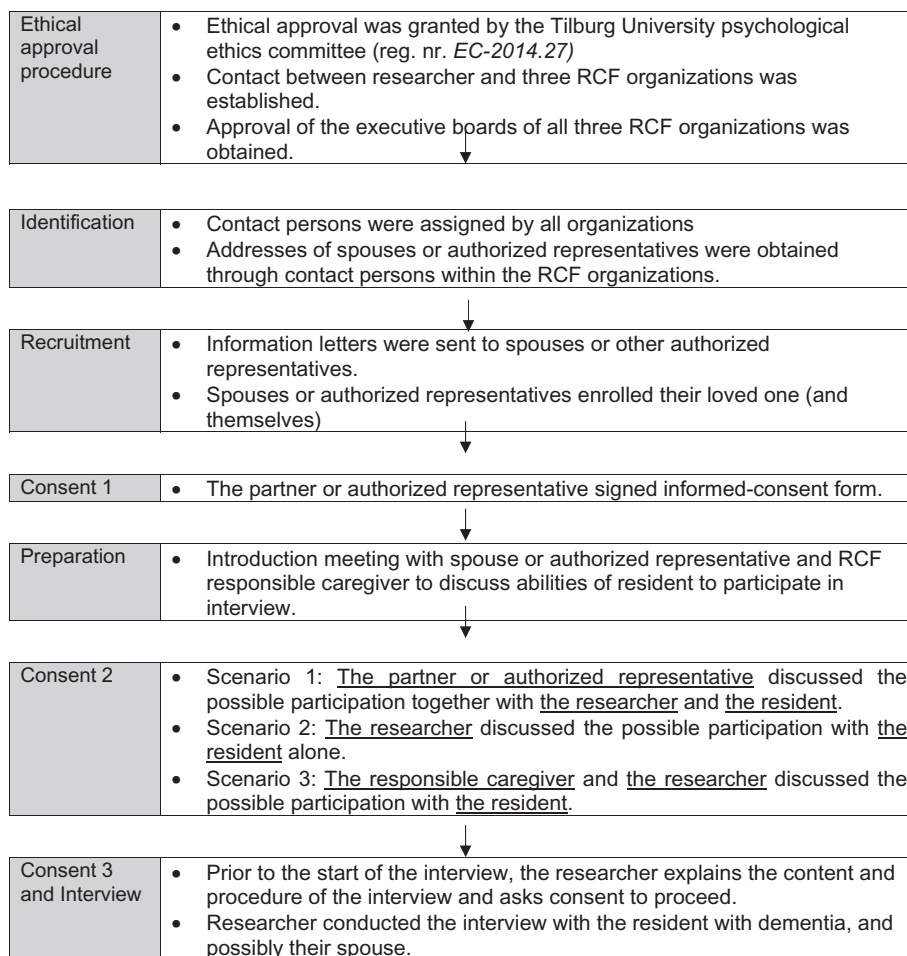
| Ethical approval procedure | • Ethical approval was granted by the Tilburg University psychological ethics committee (reg. nr. *EC-2014.27)*<br>• Contact between researcher and three RCF organizations was established.<br>• Approval of the executive boards of all three RCF organizations was obtained. |
|---|---|

| Identification | • Contact persons were assigned by all organizations<br>• Addresses of spouses or authorized representatives were obtained through contact persons within the RCF organizations. |
|---|---|

| Recruitment | • Information letters were sent to spouses or other authorized representatives.<br>• Spouses or authorized representatives enrolled their loved one (and themselves) |
|---|---|

| Consent 1 | • The partner or authorized representative signed informed-consent form. |
|---|---|

| Preparation | • Introduction meeting with spouse or authorized representative and RCF responsible caregiver to discuss abilities of resident to participate in interview. |
|---|---|

| Consent 2 | • Scenario 1: The partner or authorized representative discussed the possible participation together with the researcher and the resident.<br>• Scenario 2: The researcher discussed the possible participation with the resident alone.<br>• Scenario 3: The responsible caregiver and the researcher discussed the possible participation with the resident. |
|---|---|

| Consent 3 and Interview | • Prior to the start of the interview, the researcher explains the content and procedure of the interview and asks consent to proceed.<br>• Researcher conducted the interview with the resident with dementia, and possibly their spouse. |
|---|---|